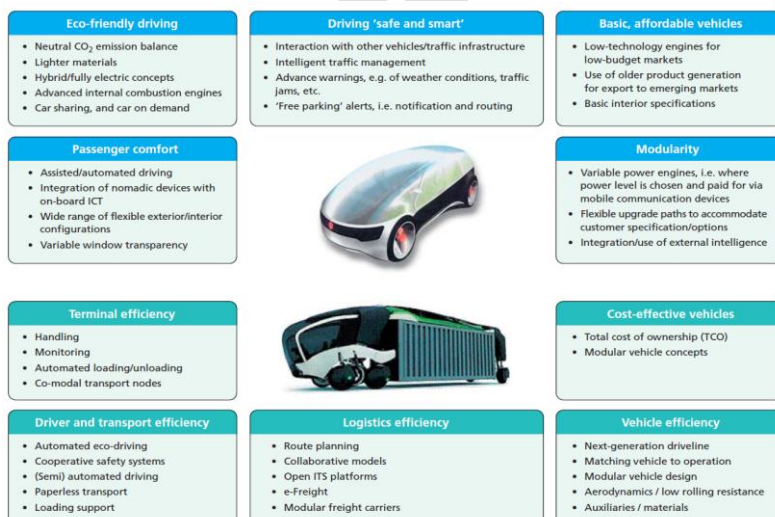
Eco-friendly driving
• Neutral $CO_2$ emission balance
• Lighter materials
• Hybrid/fully electric concepts
• Advanced internal combustion engines
• Car sharing, and car on demand

Driving 'safe and smart'
• Interaction with other vehicles/traffic infrastructure
• Intelligent traffic management
• Advance warnings, e.g. of weather conditions, traffic jams, etc.
• 'Free parking' alerts, i.e. notification and routing

Basic, affordable vehicles
• Low-technology engines for low-budget markets
• Use of older product generation for export to emerging markets
• Basic interior specifications

Passenger comfort
• Assisted/automated driving
• Integration of nomadic devices with on-board ICT
• Wide range of flexible exterior/interior configurations
• Variable window transparency

Modularity
• Variable power engines, i.e. where power level is chosen and paid for via mobile communication devices
• Flexible upgrade paths to accommodate customer specification/options
• Integration/use of external intelligence

Terminal efficiency
• Handling
• Monitoring
• Automated loading/unloading
• Co-modal transport nodes

Cost-effective vehicles
• Total cost of ownership (TCO)
• Modular vehicle concepts

Driver and transport efficiency
• Automated eco-driving
• Cooperative safety systems
• (Semi) automated driving
• Paperless transport
• Loading support

Logistics efficiency
• Route planning
• Collaborative models
• Open ITS platforms
• e-Freight
• Modular freight carriers

Vehicle efficiency
• Next-generation driveline
• Matching vehicle to operation
• Modular vehicle design
• Aerodynamics / low rolling resistance
• Auxiliaries / materials